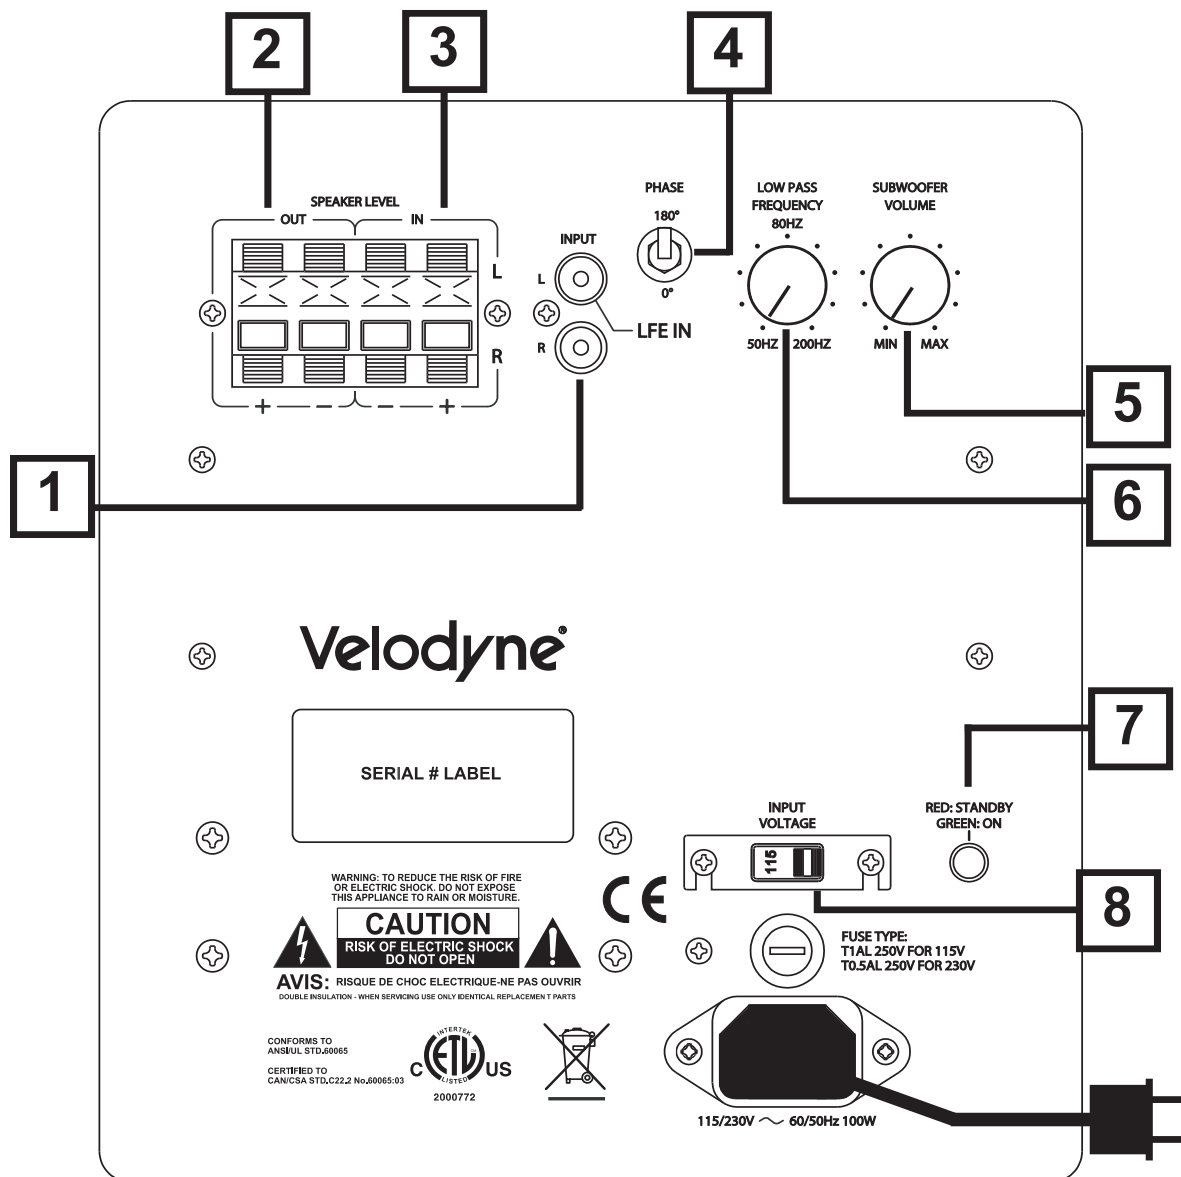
2

3

4

SPEAKER LEVEL

OUT

IN

L

R

+ – – +

INPUT

L

R

LFE IN

PHASE

180°

0°

LOW PASS FREQUENCY

80HZ

50HZ 200HZ

SUBWOOFER VOLUME

MIN MAX

5

1

6

Velodyne®

7

SERIAL # LABEL

INPUT VOLTAGE

115

RED: STANDBY
GREEN: ON

WARNING: TO REDUCE THE RISK OF FIRE OR ELECTRIC SHOCK. DO NOT EXPOSE THIS APPLIANCE TO RAIN OR MOISTURE.

CE

8

CAUTION
RISK OF ELECTRIC SHOCK
DO NOT OPEN

AVIS: RISQUE DE CHOC ELECTRIQUE-NE PAS OUVRIR

DOUBLE INSULATION - WHEN SERVICING USE ONLY IDENTICAL REPLACEMENT PARTS

FUSE TYPE:
T1AL 250V FOR 115V
T0.5AL 250V FOR 230V

CONFORMS TO
ANSI/UL STD.60065

CERTIFIED TO
CAN/CSA STD.C22.2 No.60065:03

C ETL US
INTERTEK
LISTED
2000772

115/230V ~ 60/50Hz 100W